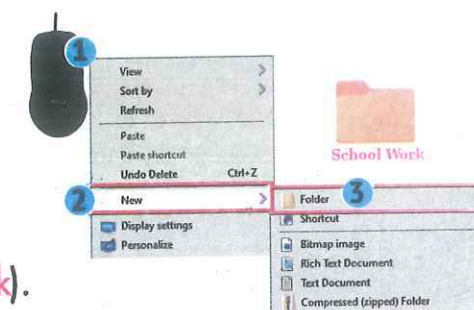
1

View
Sort by
Refresh
Paste
Paste shortcut
Undo Delete Ctrl+Z

2 New

Display settings
Personalize

School Work

3 Folder
Shortcut
Bitmap image
Rich Text Document
Text Document
Compressed (zipped) Folder

k).